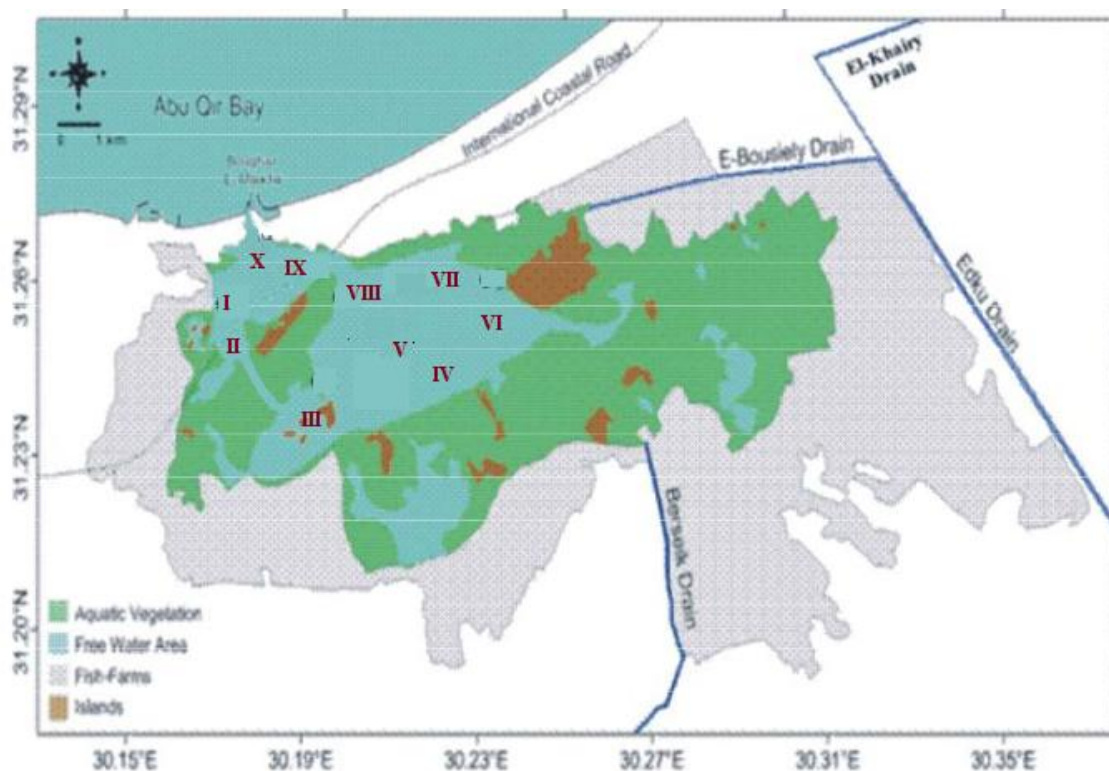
Abu Qir Bay

0 1 km

Boughaz El-Maadia

International Coastal Road

El-Khairy Drain

E-Boustely Drain

Edku Drain

Barsaik Drain

X
IX
I
VIII
VII
VI
II
V
IV
III

31.29°N
31.26°N
31.23°N
31.20°N

30.15°E
30.19°E
30.23°E
30.27°E
30.31°E
30.35°E

Aquatic Vegetation
Free Water Area
Fish-Farms
Islands